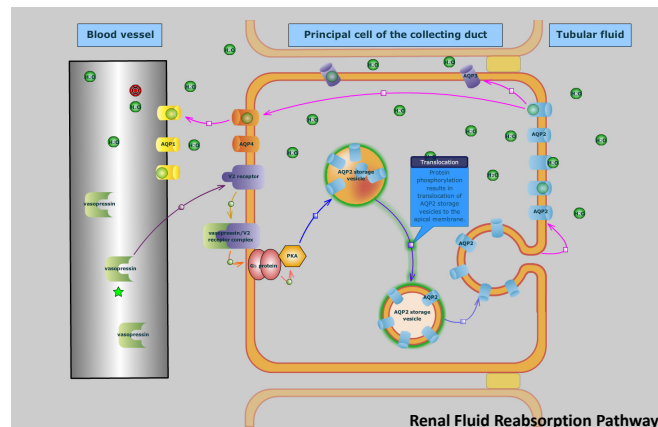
Blood vessel

Principal cell of the collecting duct

Tubular fluid

AQP1

AQP4

AQP2

AQP2

AQP2

V2 receptor

vasopressin

vasopressin

vasopressin

vasopressin/V2 receptor complex

Gs protein

PKA

AQP2 storage vesicle

Translocation

Protein phosphorylation results in translocation of AQP2 storage vesicles to the apical membrane.

AQP2

AQP2

AQP2 storage vesicle

Renal Fluid Reabsorption Pathway